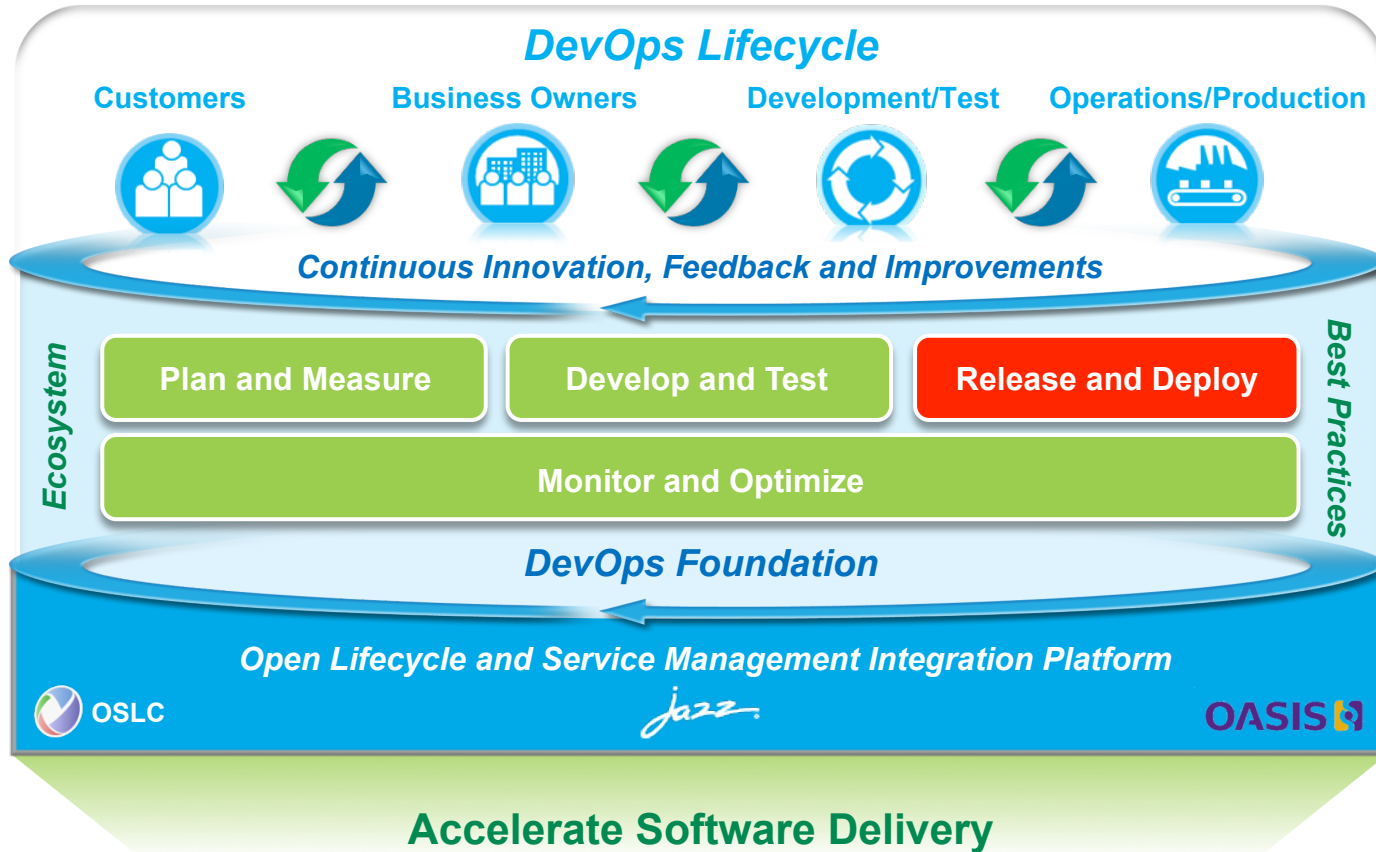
DevOps Lifecycle

Customers

Business Owners

Development/Test

Operations/Production

Continuous Innovation, Feedback and Improvements

Ecosystem

Plan and Measure

Develop and Test

Release and Deploy

Monitor and Optimize

Best Practices

DevOps Foundation

Open Lifecycle and Service Management Integration Platform

OSLC

Jazz

OASIS

Accelerate Software Delivery